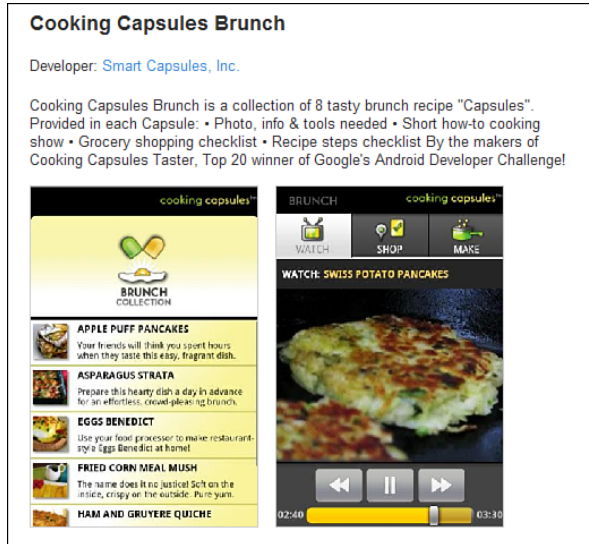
Cooking Capsules Brunch

Developer: Smart Capsules, Inc.

Cooking Capsules Brunch is a collection of 8 tasty brunch recipe "Capsules". Provided in each Capsule: • Photo, info & tools needed • Short how-to cooking show • Grocery shopping checklist • Recipe steps checklist By the makers of Cooking Capsules Taster, Top 20 winner of Google's Android Developer Challenge!

cooking capsules™

BRUNCH COLLECTION

APPLE PUFF PANCAKES
Your friends will think you spent hours when they taste this easy, fragrant dish.

ASPARAGUS STRATA
Prepare this hearty dish a day in advance for an effortless, crowd-pleasing brunch.

EGGS BENEDICT
Use your food processor to make restaurant-style Eggs Benedict at home!

FRIED CORN MEAL MUSH
The name does it no justice! Soft on the inside, crispy on the outside. Pure yum.

HAM AND GRUYERE QUICHE

BRUNCH
cooking capsules™

WATCH
SHOP
MAKE

WATCH: SWISS POTATO PANCAKES

02:40
03:30